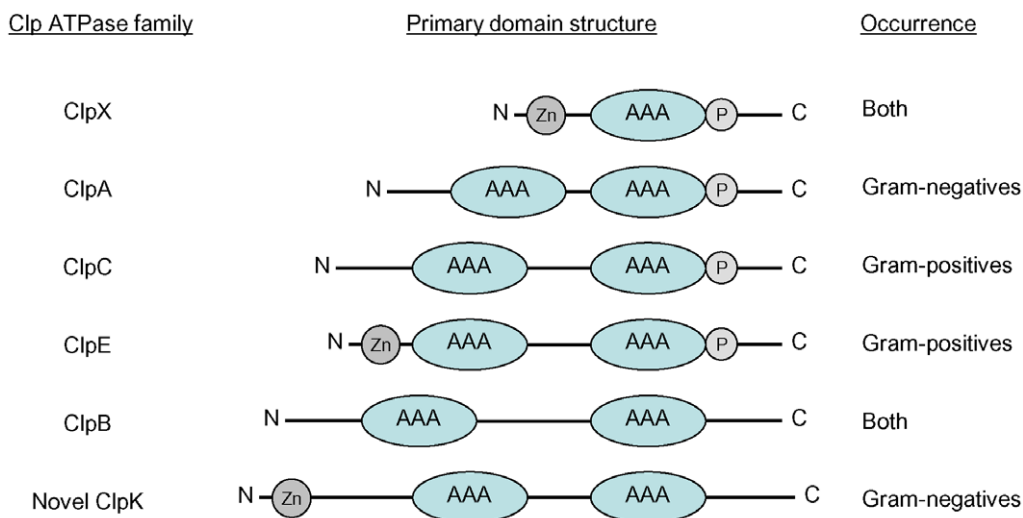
| Clp ATPase family | Primary domain structure | Occurrence |
|---|---|---|
| ClpX | N Zn AAA P C | Both |
| ClpA | N AAA AAA P C | Gram-negatives |
| ClpC | N AAA AAA P C | Gram-positives |
| ClpE | N Zn AAA AAA P C | Gram-positives |
| ClpB | N AAA AAA C | Both |
| Novel ClpK | N Zn AAA AAA C | Gram-negatives |